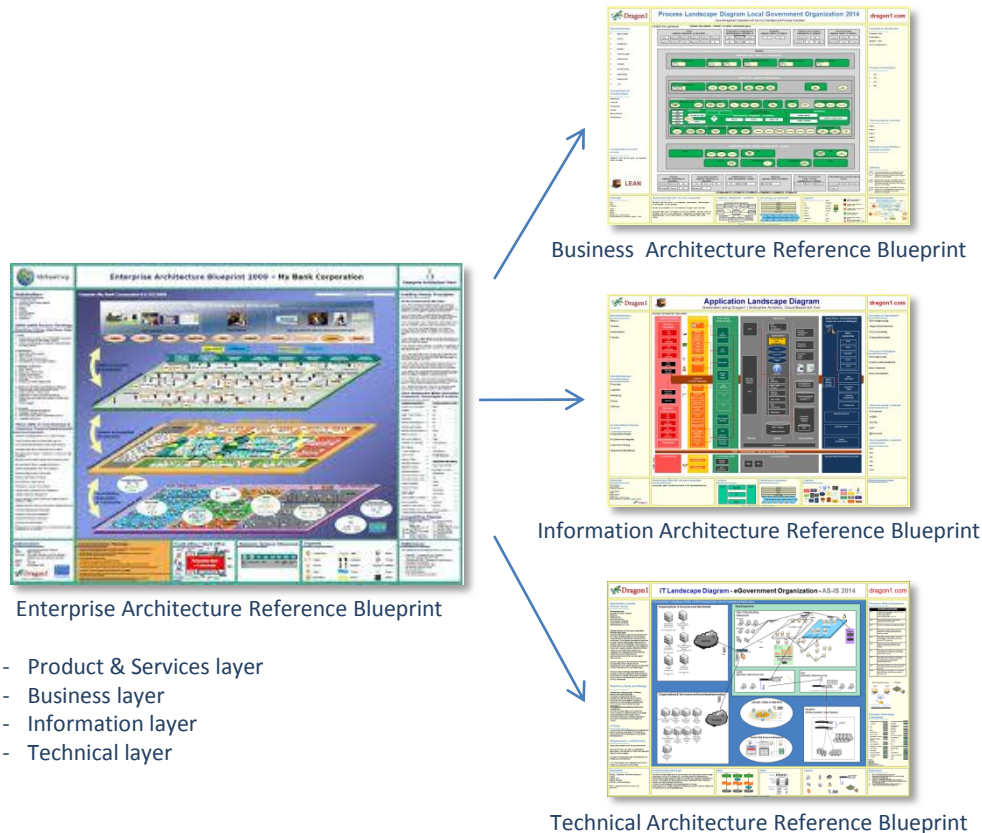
Dragon1 Process Landscape Diagram Local Government Organization 2014 dragon1.com

LEAN

Business Architecture Reference Blueprint

Enterprise Architecture Blueprint 2009 – My Bank Corporation

Dragon1

Dragon1 Application Landscape Diagram dragon1.com

Information Architecture Reference Blueprint

Enterprise Architecture Reference Blueprint

Dragon1 IT Landscape Diagram - eGovernment Organization - AS-IS 2014 dragon1.com

- Product & Services layer
- Business layer
- Information layer
- Technical layer

Technical Architecture Reference Blueprint